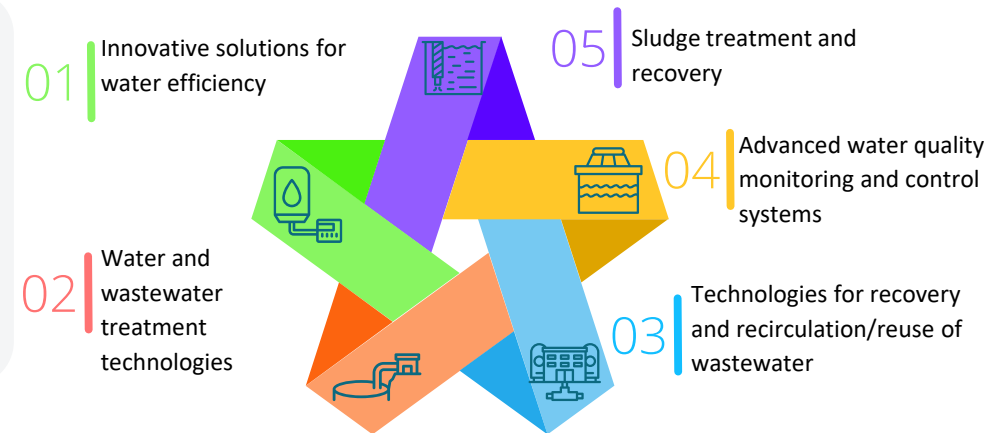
01 Innovative solutions for water efficiency

05 Sludge treatment and recovery

04 Advanced water quality monitoring and control systems

02 Water and wastewater treatment technologies

03 Technologies for recovery and recirculation/reuse of wastewater